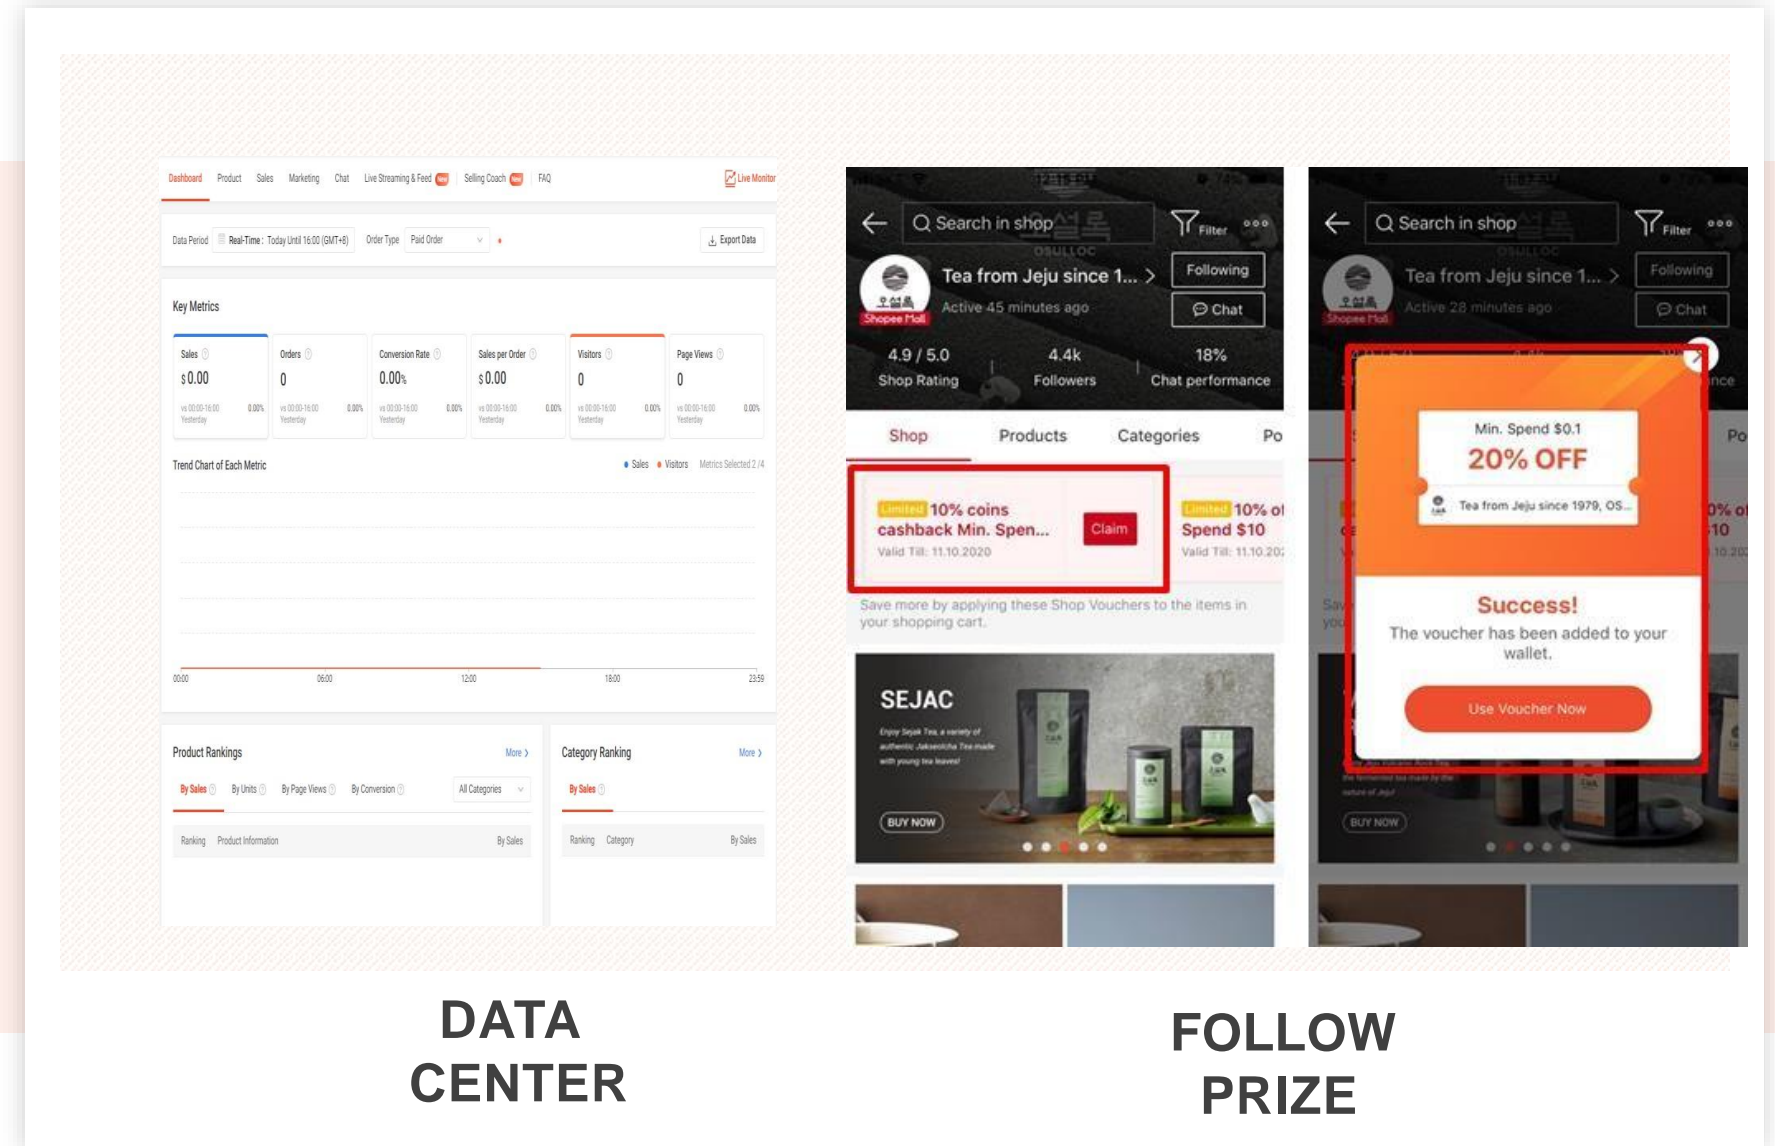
Dashboard Product Sales Marketing Chat Live Streaming & Feed New Selling Coach New FAQ Live Monitor

Data Period Real-Time: Today Until 16:00 (GMT+8) Order Type Paid Order Export Data

Key Metrics

| Sales | Orders | Conversion Rate | Sales per Order | Visitors | Page Views |
|---|---|---|---|---|---|
| $0.00 | 0 | 0.00% | $0.00 | 0 | 0 |
| vs 00:00-16:00 Yesterday 0.00% | vs 00:00-16:00 Yesterday 0.00% | vs 00:00-16:00 Yesterday 0.00% | vs 00:00-16:00 Yesterday 0.00% | vs 00:00-16:00 Yesterday 0.00% | vs 00:00-16:00 Yesterday 0.00% |

Trend Chart of Each Metric Sales Visitors Metrics Selected 2/4

00:00 06:00 12:00 18:00 23:59

Product Rankings More
By Sales By Units By Page Views By Conversion All Categories
Ranking Product Information By Sales

Category Ranking More
By Sales
Ranking Category By Sales

Search in shop Filter
Tea from Jeju since 1... Following Chat
Shopee Mall Active 45 minutes ago
4.9 / 5.0 Shop Rating 4.4k Followers 18% Chat performance
Shop Products Categories Po
Limited 10% coins cashback Min. Spen... Valid Till: 11.10.2020 Claim
Limited 10% o Spend $10 Valid Till: 11.10.202
Save more by applying these Shop Vouchers to the items in your shopping cart.
SEJAC
BUY NOW

Search in shop Filter
Tea from Jeju since 1... Following Chat
Shopee Mall Active 28 minutes ago
Min. Spend $0.1
20% OFF
Tea from Jeju since 1979, OS...
Success!
The voucher has been added to your wallet.
Use Voucher Now
BUY NOW

DATA CENTER

FOLLOW PRIZE